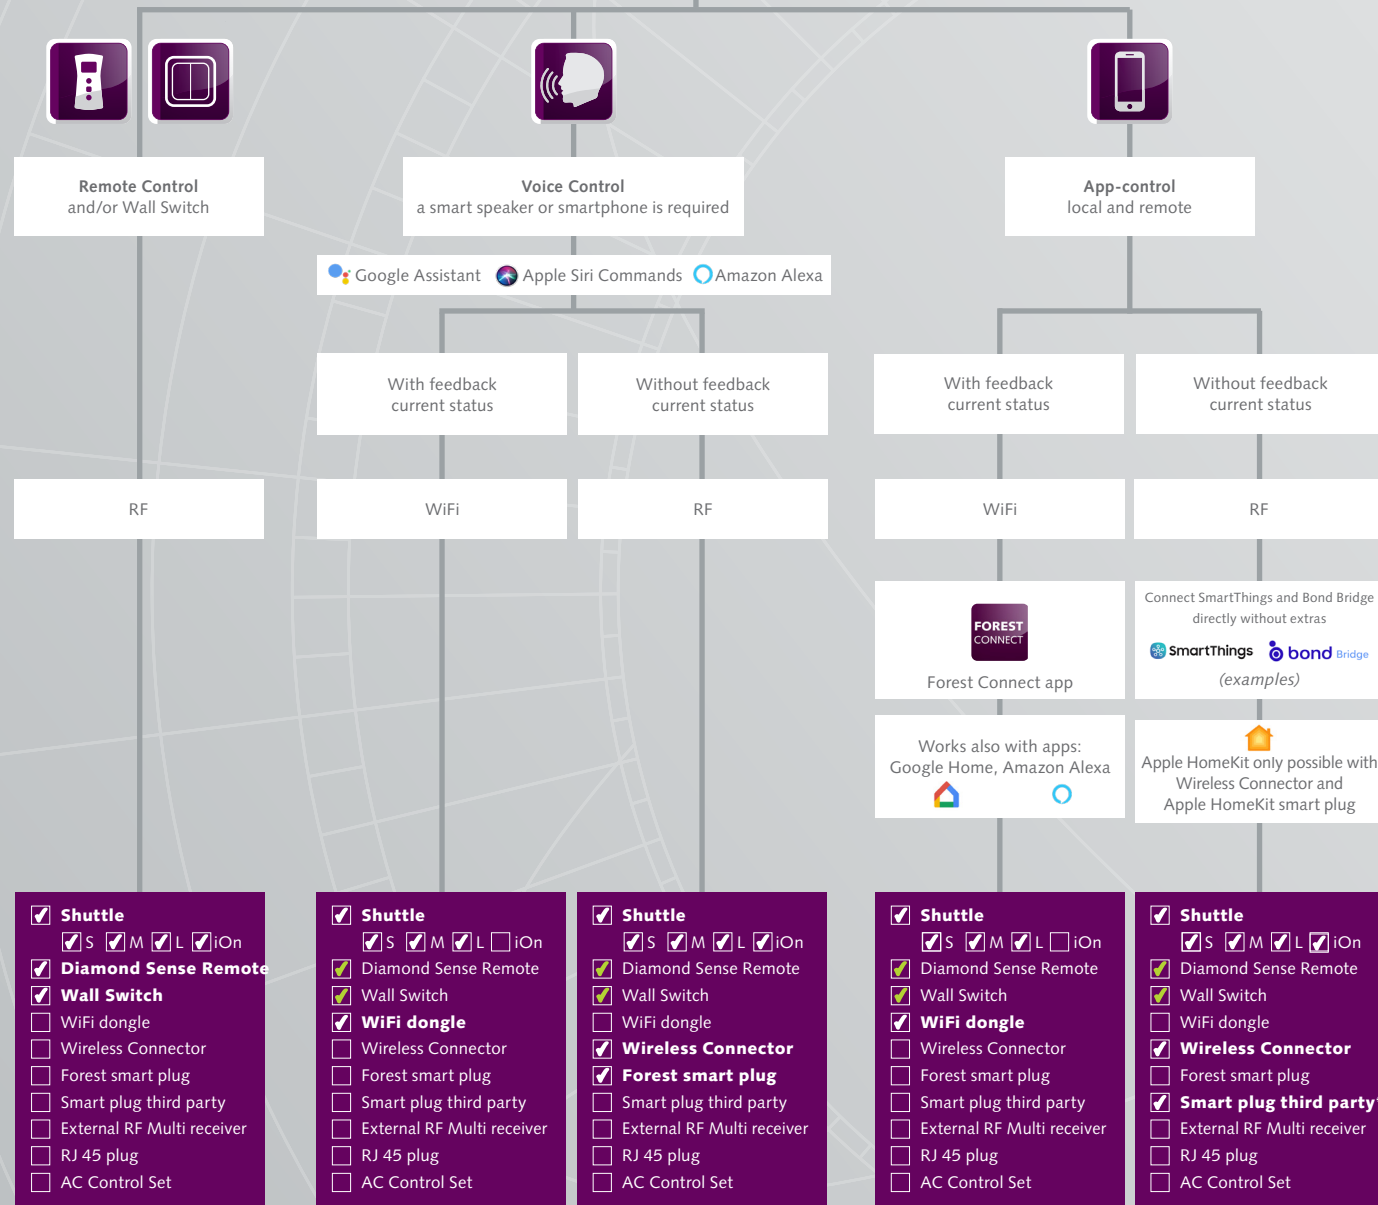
Remote Control
and/or Wall Switch

Voice Control
a smart speaker or smartphone is required

App-control
local and remote

Google Assistant Apple Siri Commands Amazon Alexa

With feedback
current status

Without feedback
current status

With feedback
current status

Without feedback
current status

RF

WiFi

RF

WiFi

RF

FOREST CONNECT
Forest Connect app

Connect SmartThings and Bond Bridge directly without extras
SmartThings bond Bridge
(examples)

Works also with apps:
Google Home, Amazon Alexa

Apple HomeKit only possible with Wireless Connector and Apple HomeKit smart plug

☑ Shuttle
☑ S ☑ M ☑ L ☑ iOn
☑ Diamond Sense Remote
☑ Wall Switch
☐ WiFi dongle
☐ Wireless Connector
☐ Forest smart plug
☐ Smart plug third party
☐ External RF Multi receiver
☐ RJ 45 plug
☐ AC Control Set

☑ Shuttle
☑ S ☑ M ☑ L ☐ iOn
☑ Diamond Sense Remote
☑ Wall Switch
☑ WiFi dongle
☐ Wireless Connector
☐ Forest smart plug
☐ Smart plug third party
☐ External RF Multi receiver
☐ RJ 45 plug
☐ AC Control Set

☑ Shuttle
☑ S ☑ M ☑ L ☑ iOn
☑ Diamond Sense Remote
☑ Wall Switch
☐ WiFi dongle
☑ Wireless Connector
☑ Forest smart plug
☐ Smart plug third party
☐ External RF Multi receiver
☐ RJ 45 plug
☐ AC Control Set

☑ Shuttle
☑ S ☑ M ☑ L ☐ iOn
☑ Diamond Sense Remote
☑ Wall Switch
☑ WiFi dongle
☐ Wireless Connector
☐ Forest smart plug
☐ Smart plug third party
☐ External RF Multi receiver
☐ RJ 45 plug
☐ AC Control Set

☑ Shuttle
☑ S ☑ M ☑ L ☑ iOn
☑ Diamond Sense Remote
☑ Wall Switch
☐ WiFi dongle
☑ Wireless Connector
☐ Forest smart plug
☑ Smart plug third party
☐ External RF Multi receiver
☐ RJ 45 plug
☐ AC Control Set